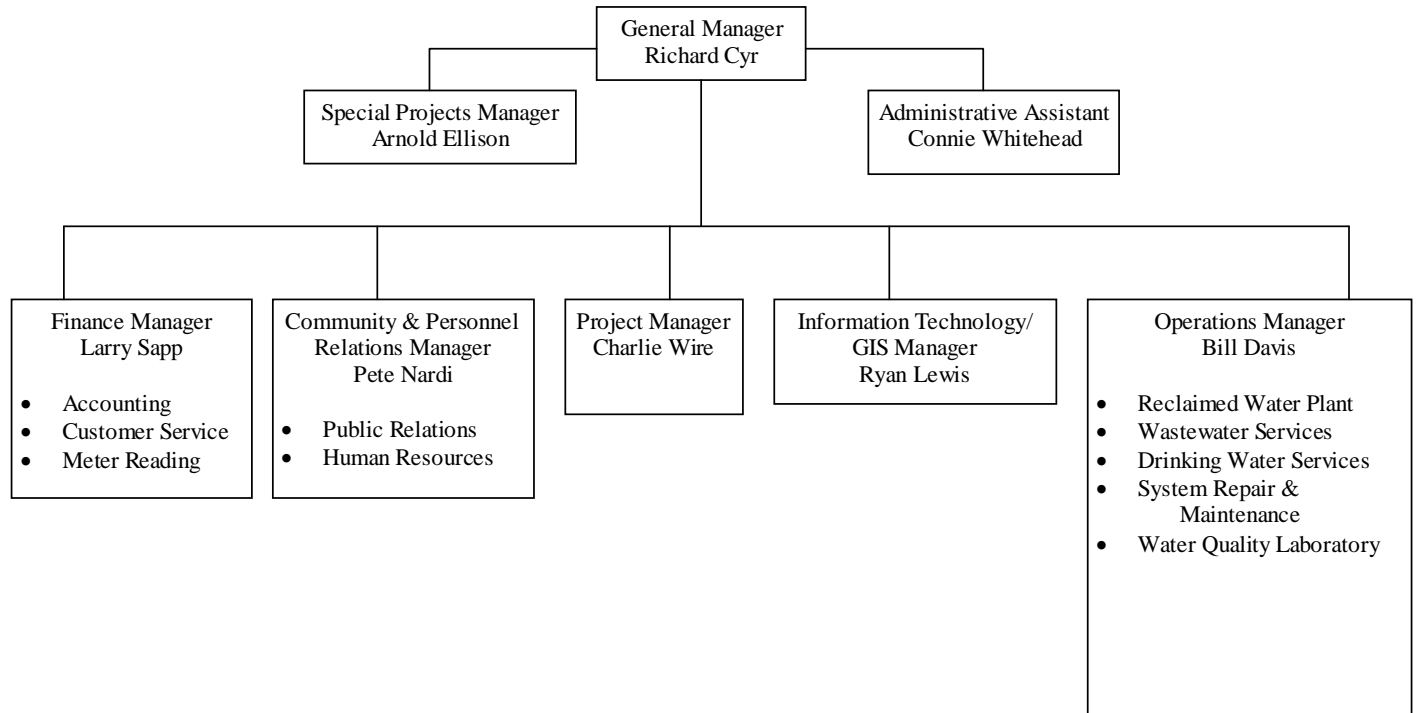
General Manager
Richard Cyr

Special Projects Manager
Arnold Ellison

Administrative Assistant
Connie Whitehead

Finance Manager
Larry Sapp

- Accounting
- Customer Service
- Meter Reading

Community & Personnel Relations Manager
Pete Nardi

- Public Relations
- Human Resources

Project Manager
Charlie Wire

Information Technology/ GIS Manager
Ryan Lewis

Operations Manager
Bill Davis

- Reclaimed Water Plant
- Wastewater Services
- Drinking Water Services
- System Repair & Maintenance
- Water Quality Laboratory